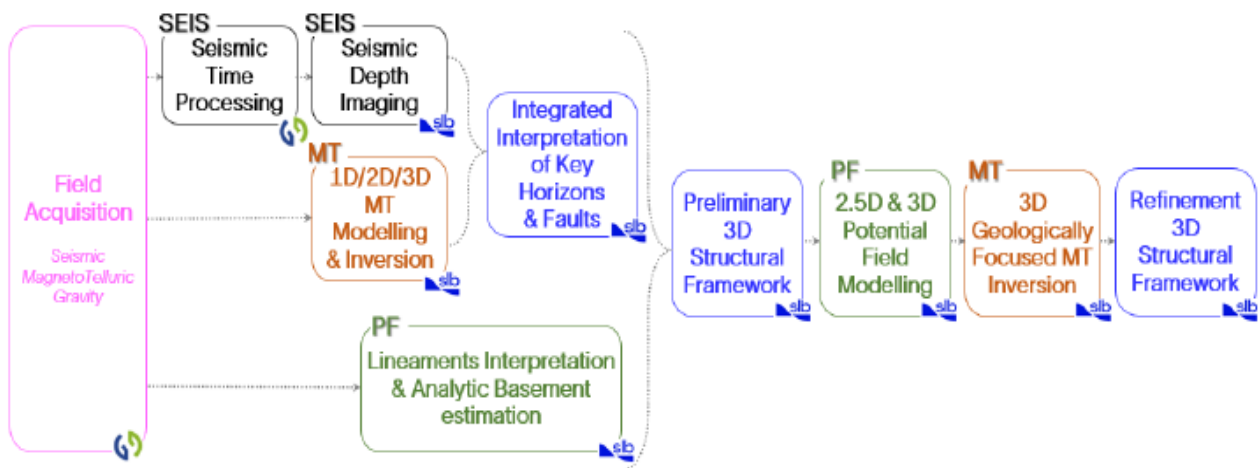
Field Acquisition

Seismic
MagnetoTelluric
Gravity

SEIS
Seismic Time Processing

SEIS
Seismic Depth Imaging
slb

MT
1D/2D/3D MT Modelling & Inversion
slb

PF
Lineaments Interpretation & Analytic Basement estimation
slb

Integrated Interpretation of Key Horizons & Faults
slb

Preliminary 3D Structural Framework
slb

PF
2.5D & 3D Potential Field Modelling
slb

MT
3D Geologically Focused MT Inversion
slb

Refinement 3D Structural Framework
slb